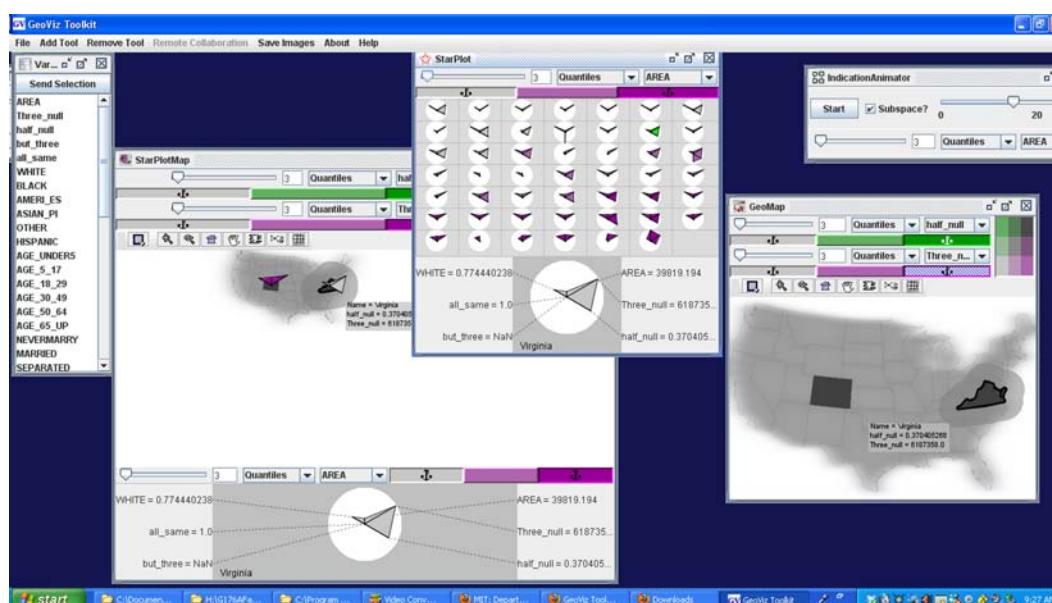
GeoViz Toolkit

File Add Tool Remove Tool Remote Collaboration Save Images About Help

Var...

Send Selection

AREA
Three_null
half_null
but_three
all_same
WHITE
BLACK
AMERI_ES
ASIAN_PI
OTHER
HISPANIC
AGE_UNDER5
AGE_5_17
AGE_18_29
AGE_30_49
AGE_50_64
AGE_65_UP
NEVERMARRY
MARRIED
SEPARATED

StarPlotMap

3 Quantiles half

3 Quantiles Thre

Name = Virginia
half_null = 0.370405
Three_null = 618735

3 Quantiles AREA

WHITE = 0.774440238
all_same = 1.0
but_three = NaN
AREA = 39819.194
Three_null = 618735...
half_null = 0.370405...
Virginia

StarPlot

3 Quantiles AREA

WHITE = 0.774440238
all_same = 1.0
but_three = NaN
AREA = 39819.194
Three_null = 618735...
half_null = 0.370405...
Virginia

IndicationAnimator

Start Subspace? 0 20

3 Quantiles AREA

GeoMap

3 Quantiles half_null

3 Quantiles Three_n...

Name = Virginia
half_null = 0.370405288
Three_null = 6187358.0

start C:\Documen... H:\G176\Pa... C:\Program ... Video Conv... MIT: Depart... GeoViz Tool... Downloads GeoViz Toolkit 9:27 AM